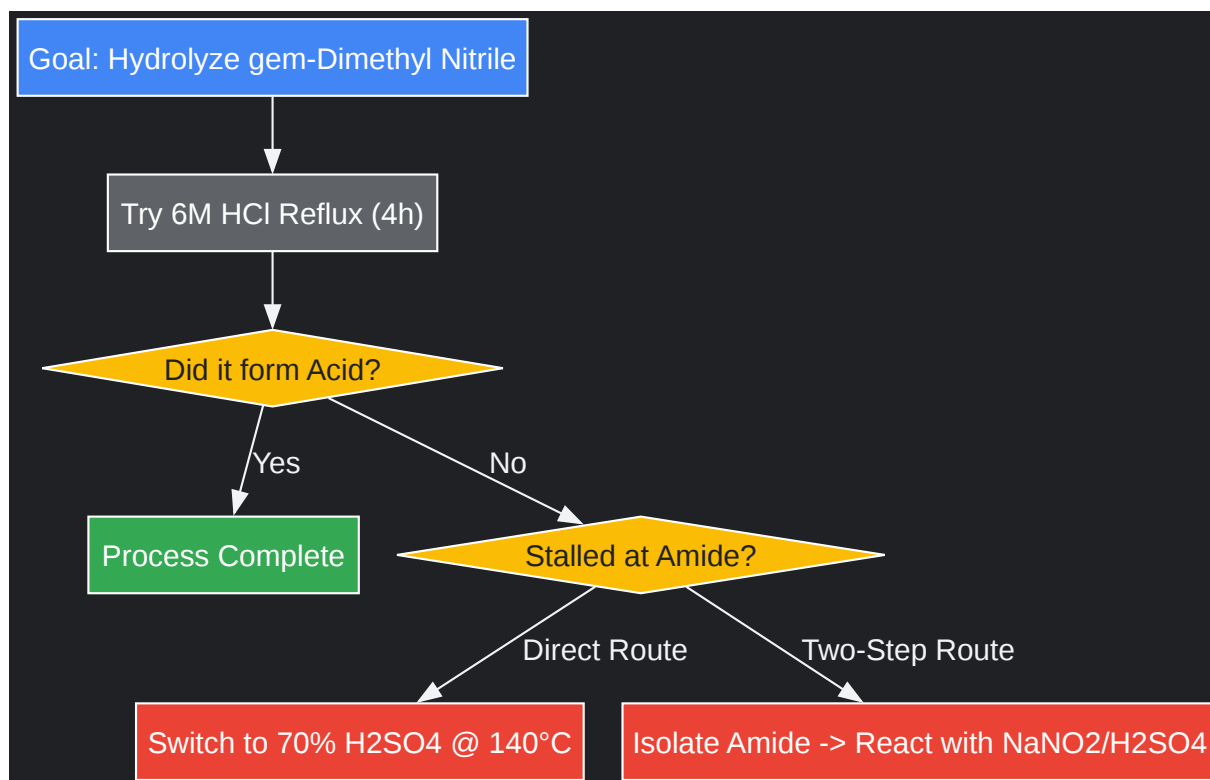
Goal: Hydrolyze gem-Dimethyl Nitrile

Try 6M HCl Reflux (4h)

Did it form Acid?

Yes

No

Process Complete

Stalled at Amide?

Direct Route

Two-Step Route

Switch to 70% H2SO4 @ 140°C

Isolate Amide -> React with NaNO2/H2SO4